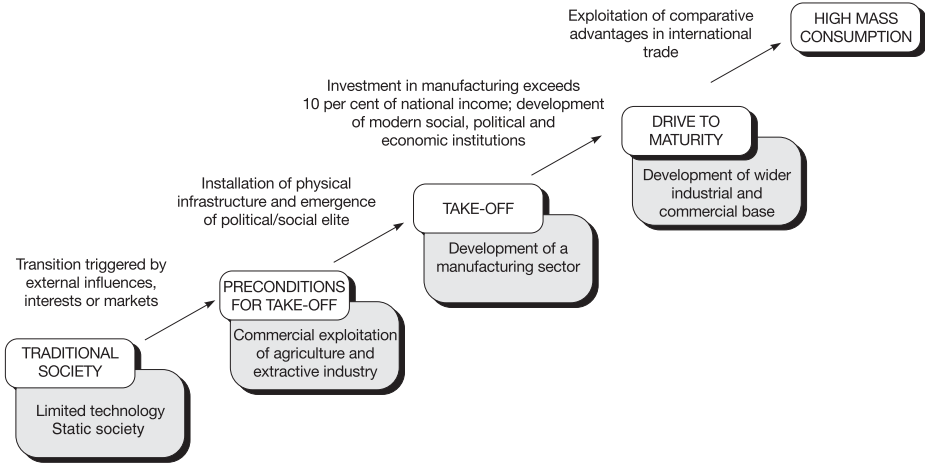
Exploitation of comparative advantages in international trade

HIGH MASS CONSUMPTION

Investment in manufacturing exceeds 10 per cent of national income; development of modern social, political and economic institutions

DRIVE TO MATURITY

Development of wider industrial and commercial base

Installation of physical infrastructure and emergence of political/social elite

TAKE-OFF

Development of a manufacturing sector

Transition triggered by external influences, interests or markets

PRECONDITIONS FOR TAKE-OFF

Commercial exploitation of agriculture and extractive industry

TRADITIONAL SOCIETY

Limited technology
Static society